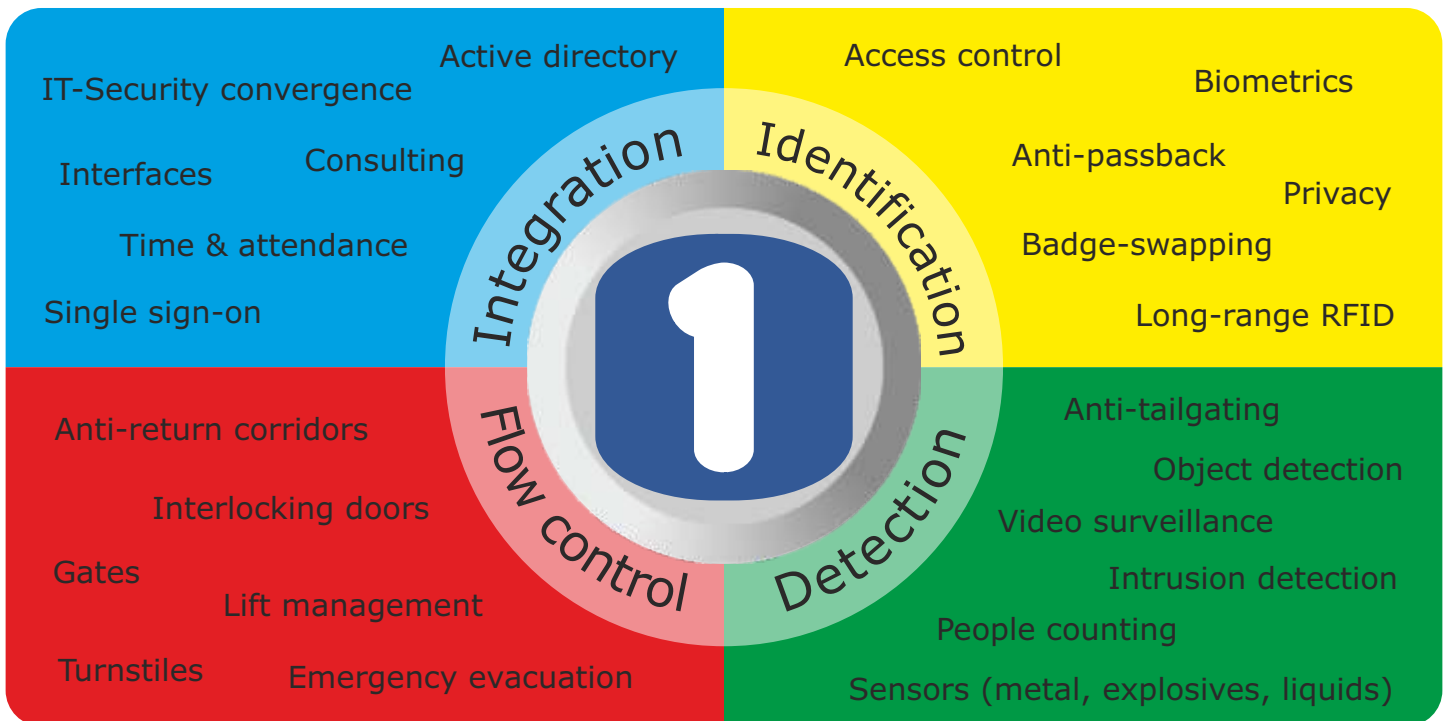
Active directory
IT-Security convergence
Interfaces
Consulting
Time & attendance
Single sign-on

Access control
Biometrics
Anti-passback
Privacy
Badge-swapping
Long-range RFID

Integration
Identification
1
Flow control
Detection

Anti-return corridors
Interlocking doors
Gates
Lift management
Turnstiles
Emergency evacuation

Anti-tailgating
Object detection
Video surveillance
Intrusion detection
People counting
Sensors (metal, explosives, liquids)